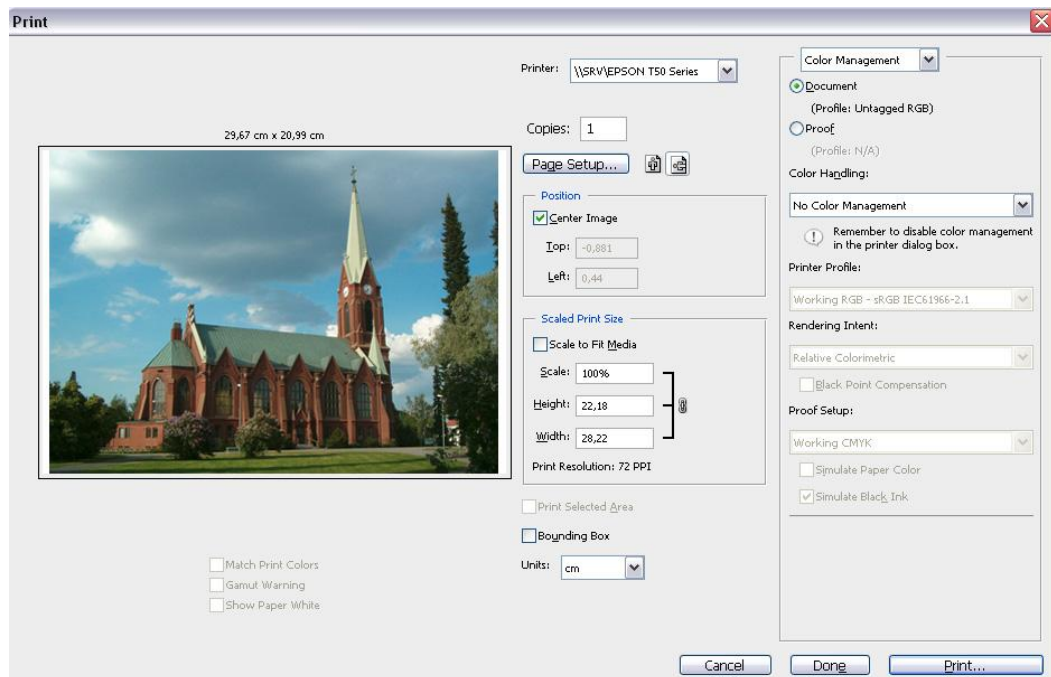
Print

29,67 cm x 20,99 cm

Match Print Colors
Gamut Warning
Show Paper White

Printer: \\SRV\EPSON T50 Series

Copies: 1

Page Setup...

Position
Center Image
Top: -0,881
Left: 0,44

Scaled Print Size
Scale to Fit Media
Scale: 100%
Height: 22,18
Width: 28,22
Print Resolution: 72 PPI

Print Selected Area
Bounding Box
Units: cm

Color Management
Document
(Profile: Untagged RGB)
Proof
(Profile: N/A)
Color Handling:
No Color Management
Remember to disable color management in the printer dialog box.
Printer Profile:
Working RGB - sRGB IEC61966-2.1
Rendering Intent:
Relative Colorimetric
Black Point Compensation
Proof Setup:
Working CMYK
Simulate Paper Color
Simulate Black Ink

Cancel
Done
Print...